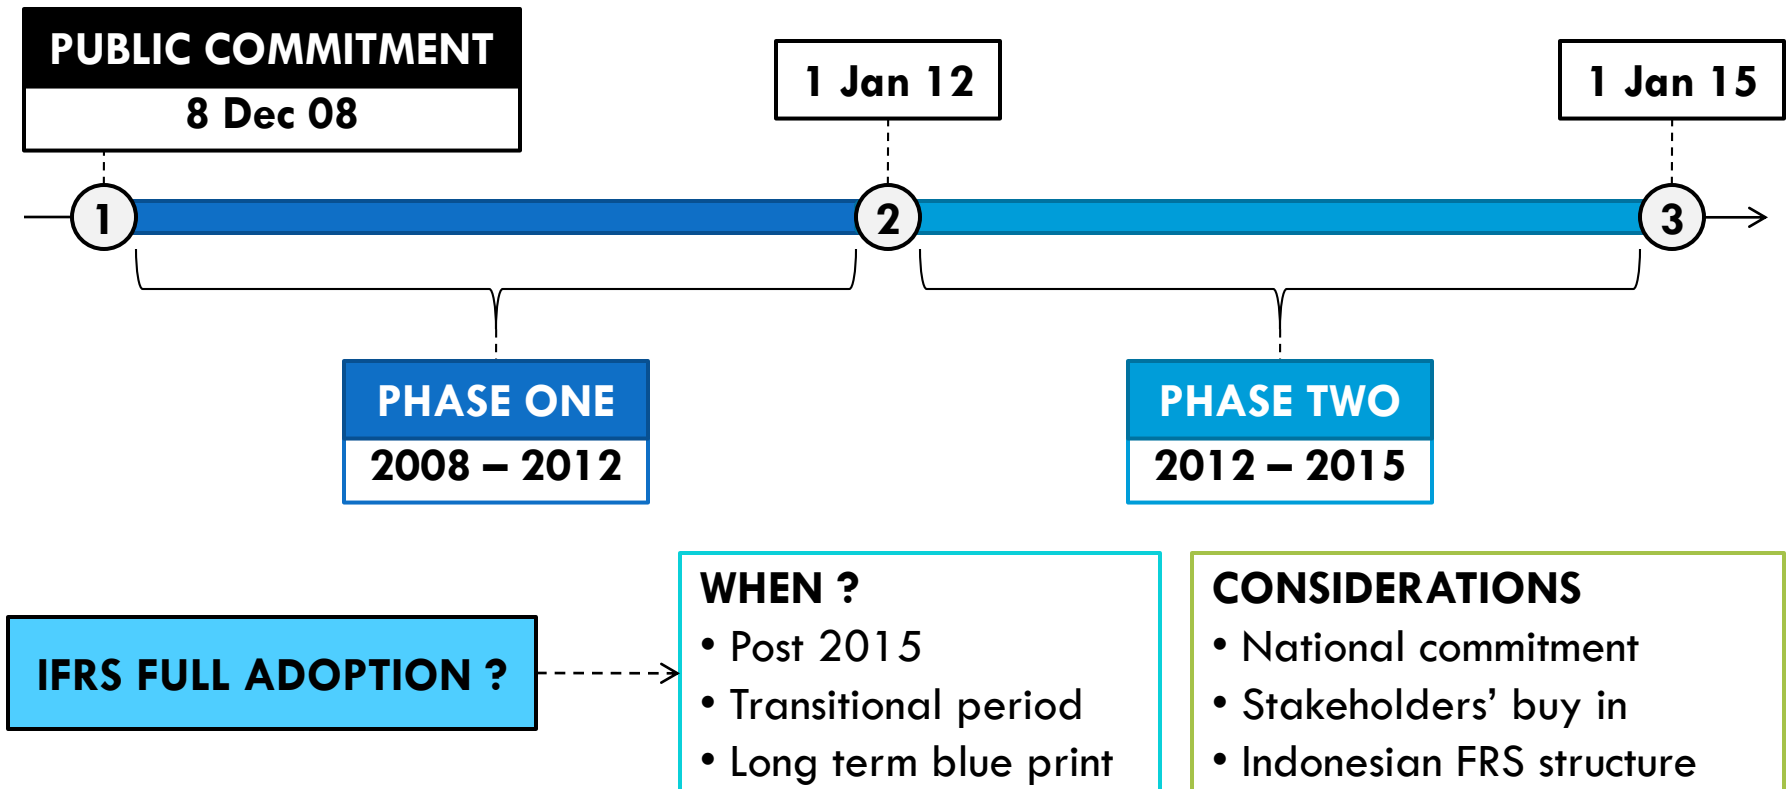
PUBLIC COMMITMENT
8 Dec 08

1 Jan 12

1 Jan 15

1

2

3

PHASE ONE
2008 – 2012

PHASE TWO
2012 – 2015

IFRS FULL ADOPTION ?

WHEN ?
• Post 2015
• Transitional period
• Long term blue print

CONSIDERATIONS
• National commitment
• Stakeholders' buy in
• Indonesian FRS structure